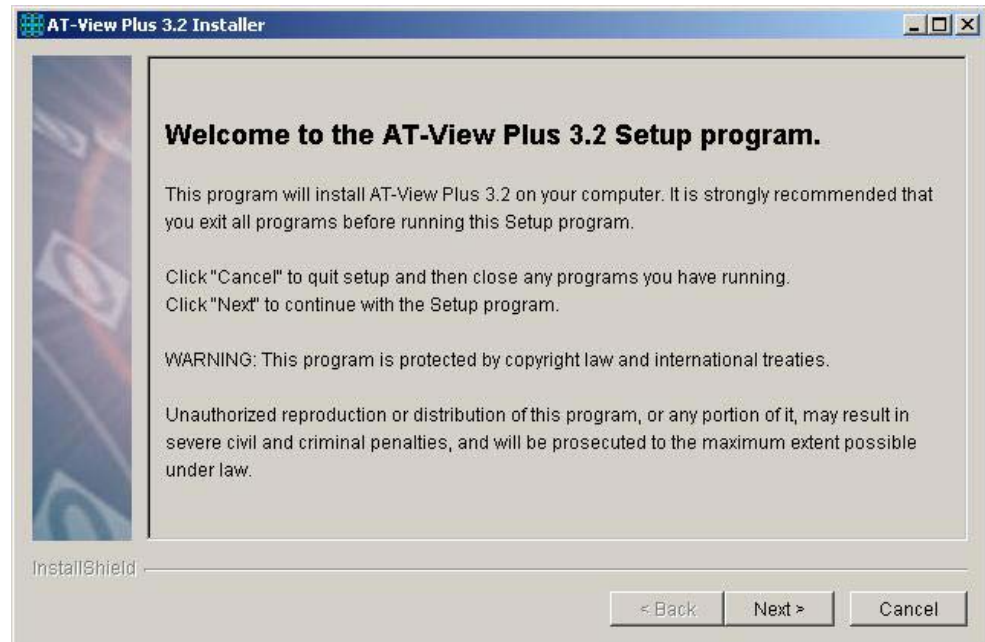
AT-View Plus 3.2 Installer

Welcome to the AT-View Plus 3.2 Setup program.

This program will install AT-View Plus 3.2 on your computer. It is strongly recommended that you exit all programs before running this Setup program.

Click "Cancel" to quit setup and then close any programs you have running.
Click "Next" to continue with the Setup program.

WARNING: This program is protected by copyright law and international treaties.

Unauthorized reproduction or distribution of this program, or any portion of it, may result in severe civil and criminal penalties, and will be prosecuted to the maximum extent possible under law.

InstallShield

< Back Next > Cancel